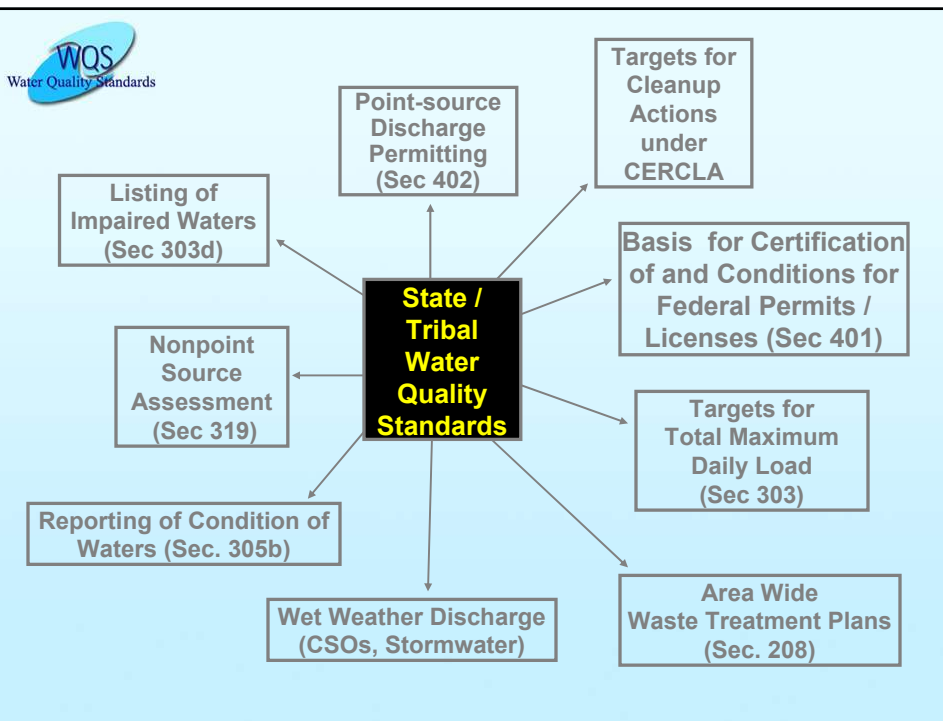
WQS
Water Quality Standards

Point-source Discharge Permitting (Sec 402)

Targets for Cleanup Actions under CERCLA

Listing of Impaired Waters (Sec 303d)

Basis for Certification of and Conditions for Federal Permits / Licenses (Sec 401)

State / Tribal Water Quality Standards

Nonpoint Source Assessment (Sec 319)

Targets for Total Maximum Daily Load (Sec 303)

Reporting of Condition of Waters (Sec. 305b)

Area Wide Waste Treatment Plans (Sec. 208)

Wet Weather Discharge (CSOs, Stormwater)